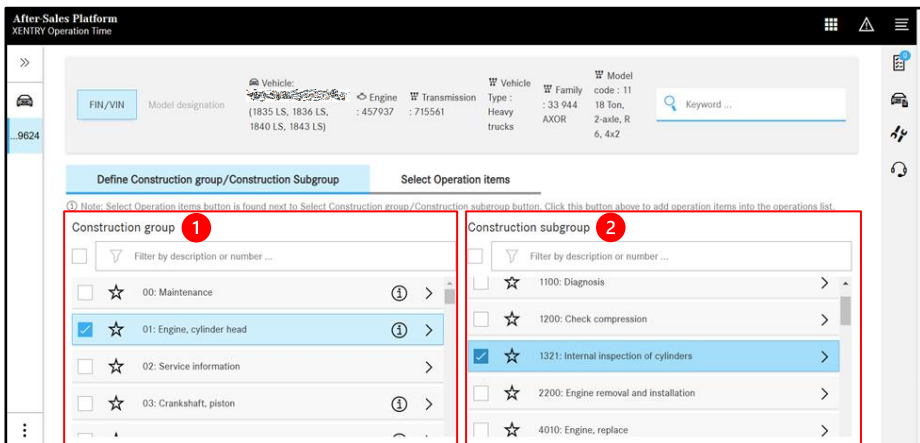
After-Sales Platform
XENTRY Operation Time

»

...9624

FIN/VIN

Model designation

Vehicle: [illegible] (1835 LS, 1836 LS, 1840 LS, 1843 LS)

Engine : 457937

Transmission : 715561

Vehicle Type : Heavy trucks

Family : 33 944 AXOR

Model code : 1118 Ton, 2-axle, R 6, 4x2

Keyword ...

Define Construction group/Construction Subgroup

Select Operation items

Note: Select Operation items button is found next to Select Construction group/Construction subgroup button. Click this button above to add operation items into the operations list.

Construction group 1

Filter by description or number ...

00: Maintenance

01: Engine, cylinder head

02: Service information

03: Crankshaft, piston

Construction subgroup 2

Filter by description or number ...

1100: Diagnosis

1200: Check compression

1321: Internal inspection of cylinders

2200: Engine removal and installation

4010: Engine, replace